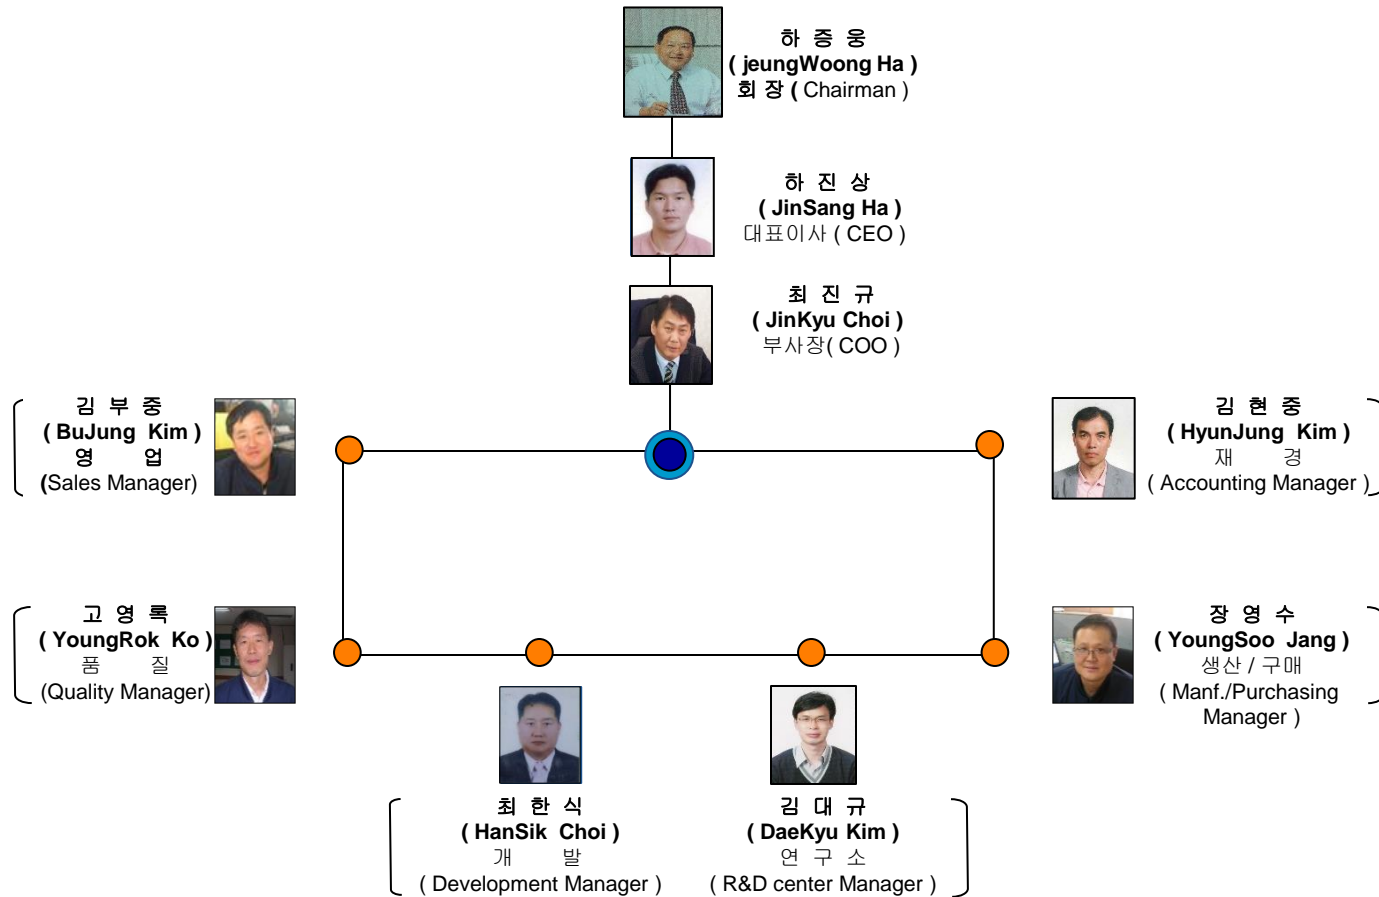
하 증 웅
( jeungWoong Ha )
회 장 ( Chairman )

하 진 상
( JinSang Ha )
대표이사 ( CEO )

최 진 규
( JinKyu Choi )
부사장( COO )

김 부 중
( BuJung Kim )
영 업
(Sales Manager)

김 현 중
( HyunJung Kim )
재 경
( Accounting Manager )

고 영 록
( YoungRok Ko )
품 질
(Quality Manager)

장 영 수
( YoungSoo Jang )
생산 / 구매
( Manf./Purchasing Manager )

최 한 식
( HanSik Choi )
개 발
( Development Manager )

김 대 규
( DaeKyu Kim )
연 구 소
( R&D center Manager )